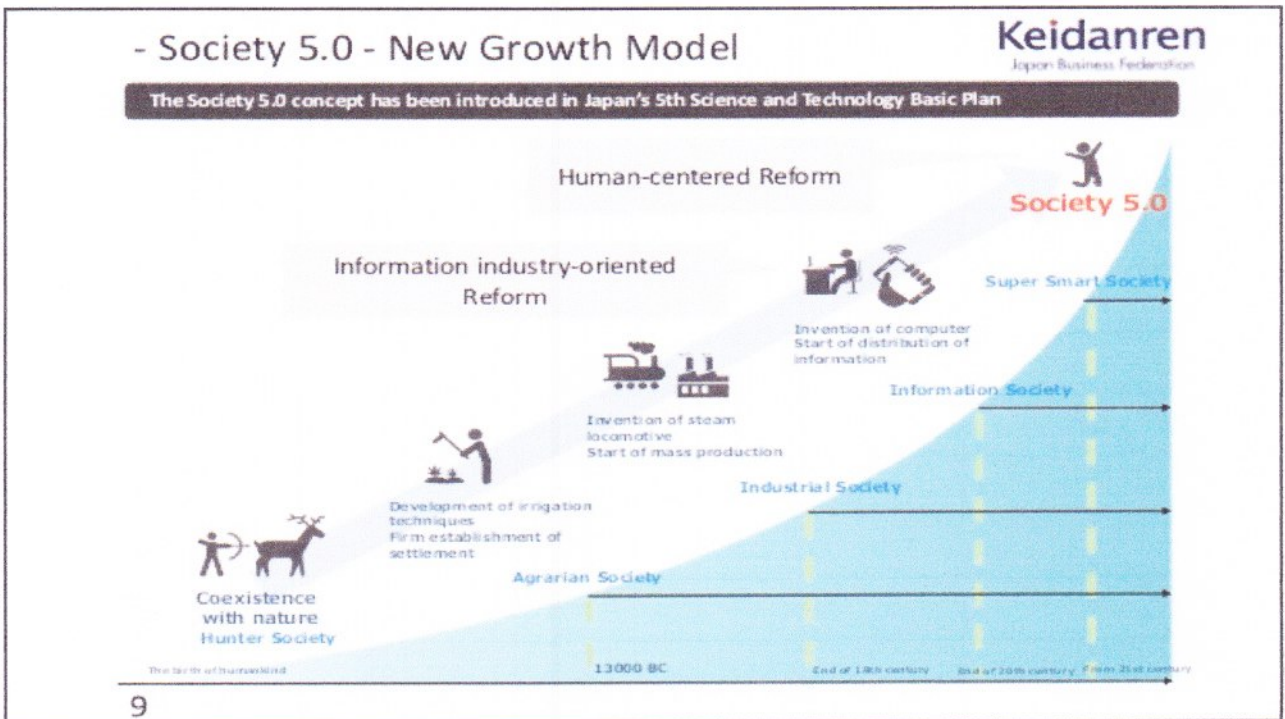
- Society 5.0 - New Growth Model

Keidanren
Japan Business Federation

The Society 5.0 concept has been introduced in Japan's 5th Science and Technology Basic Plan

Human-centered Reform

Society 5.0

Information industry-oriented Reform

Super Smart Society

Invention of computer
Start of distribution of information

Information Society

Invention of steam locomotive
Start of mass production

Industrial Society

Development of irrigation techniques
Firm establishment of settlement

Agrarian Society

Coexistence with nature
Hunter Society

The birth of humankind

13000 BC

End of 18th century

End of 20th century

From 21st century

9